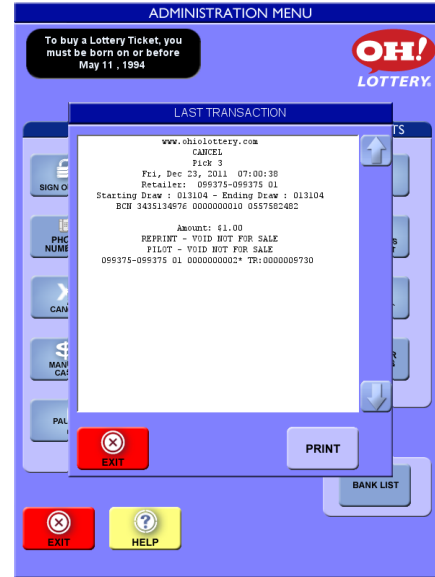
ADMINISTRATION MENU

To buy a Lottery Ticket, you must be born on or before May 11 , 1994

OH! LOTTERY.

LAST TRANSACTION

www.ohiolottery.com
CANCEL
Pick 3
Fri, Dec 23, 2011 07:00:38
Retailer: 099375-099375 01
Starting Draw : 013104 - Ending Draw : 013104
BCN 3435134976 0000000010 0557582482

Amount: $1.00
REPRINT - VOID NOT FOR SALE
PILOT - VOID NOT FOR SALE
099375-099375 01 0000000002* TR:0000009730

SIGN O

PHO NUME

CAN

MAN CAS

PAU

TS

EXIT

PRINT

BANK LIST

EXIT

HELP